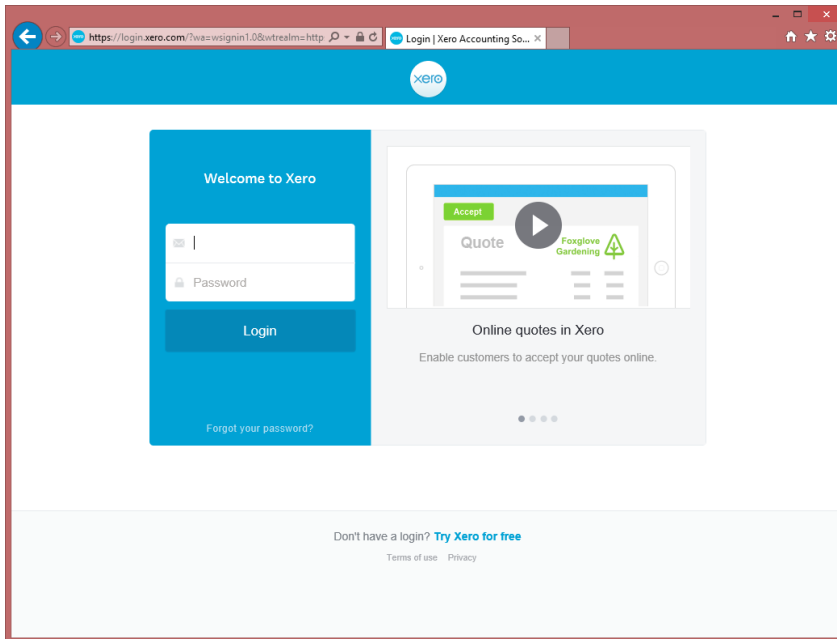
https://login.xero.com/?wa=wsignin1.0&wtrealm=http
Login | Xero Accounting So...

xero

Welcome to Xero

Password

Login

Forgot your password?

Accept

Quote

Foxglove Gardening

Online quotes in Xero

Enable customers to accept your quotes online.

Don't have a login? Try Xero for free

Terms of use Privacy